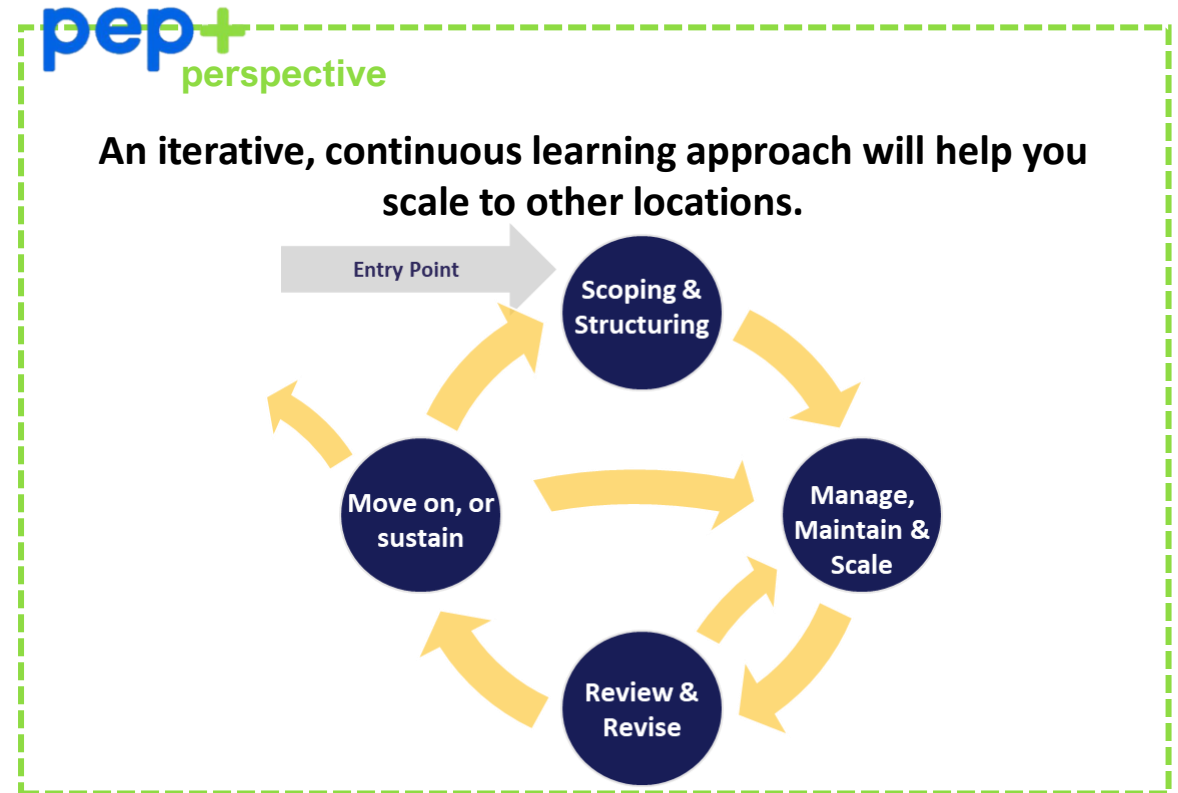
pep+
perspective

An iterative, continuous learning approach will help you scale to other locations.

Entry Point

Scoping & Structuring

Manage, Maintain & Scale

Review & Revise

Move on, or sustain